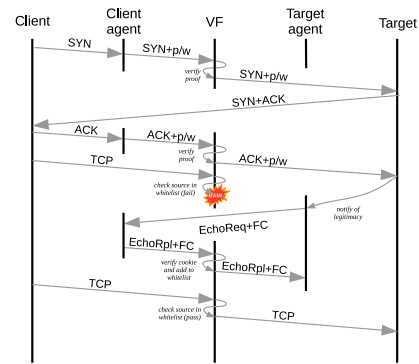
Client
Client agent
VF
Target agent
Target

SYN
SYN+p/w
verify proof
SYN+p/w
SYN+ACK
ACK
ACK+p/w
verify proof
ACK+p/w
TCP
check source in whitelist (fail)
Raise
notify of legitimacy
EchoReq+FC
EchoRpl+FC
verify cookie and add to whitelist
EchoRpl+FC
TCP
check source in whitelist (pass)
TCP